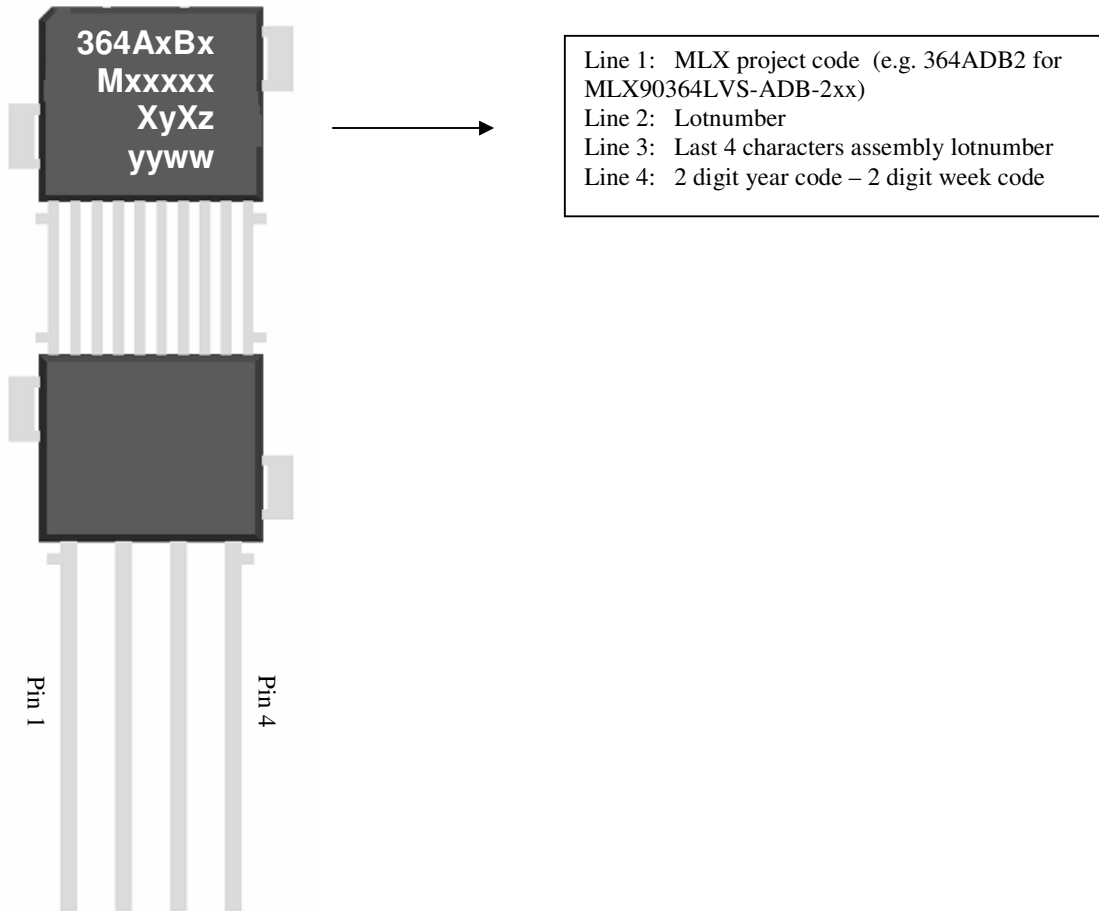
364AxBx
Mxxxxx
XyXz
yyww

Line 1: MLX project code (e.g. 364ADB2 for MLX90364LVS-ADB-2xx)
Line 2: Lotnumber
Line 3: Last 4 characters assembly lotnumber
Line 4: 2 digit year code – 2 digit week code

Pin 1

Pin 4